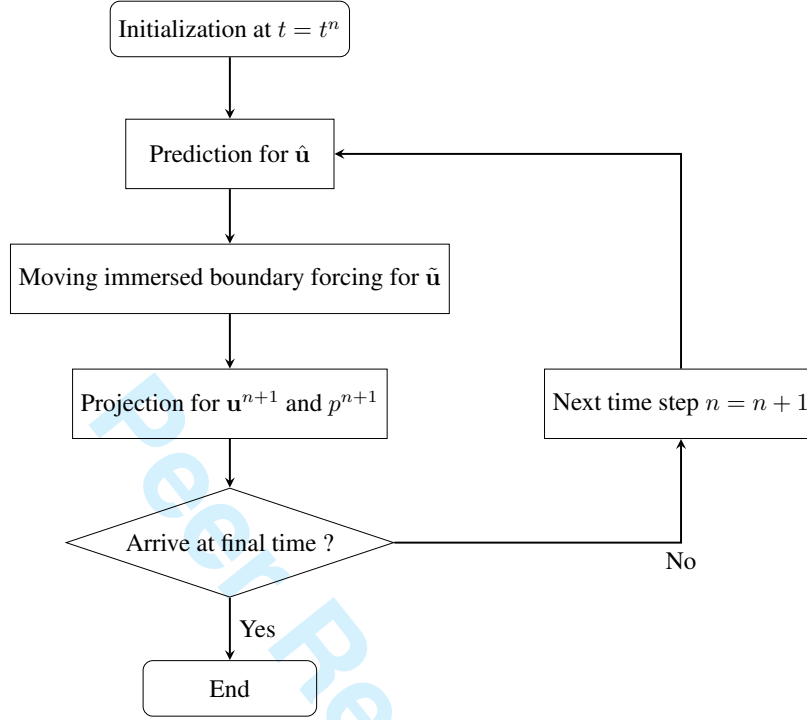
Initialization at $t = t^n$

Prediction for $\hat{\mathbf{u}}$

Moving immersed boundary forcing for $\tilde{\mathbf{u}}$

Projection for $\mathbf{u}^{n+1}$ and $p^{n+1}$

Next time step $n = n + 1$

Arrive at final time ?

No

Yes

End

Peer Re